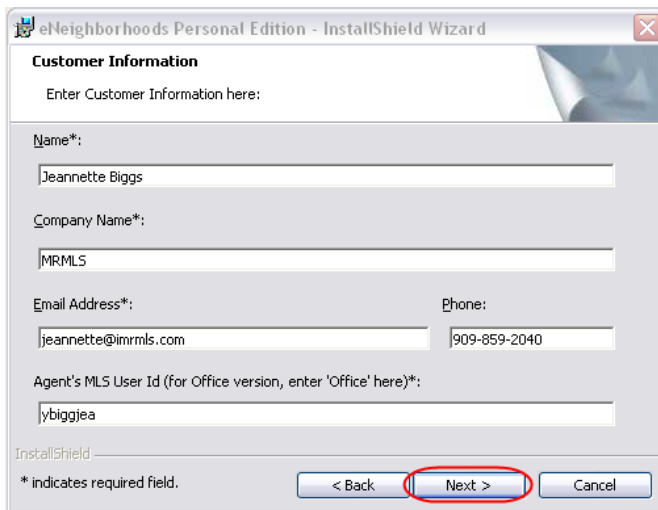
eNeighborhoods Personal Edition - InstallShield Wizard

Customer Information

Enter Customer Information here:

Name*:

Jeannette Biggs

Company Name*:

MRMLS

Email Address*:

jeannette@imrmls.com

Phone:

909-859-2040

Agent's MLS User Id (for Office version, enter 'Office' here)*:

ybiggjea

InstallShield

* indicates required field.

< Back

Next >

Cancel